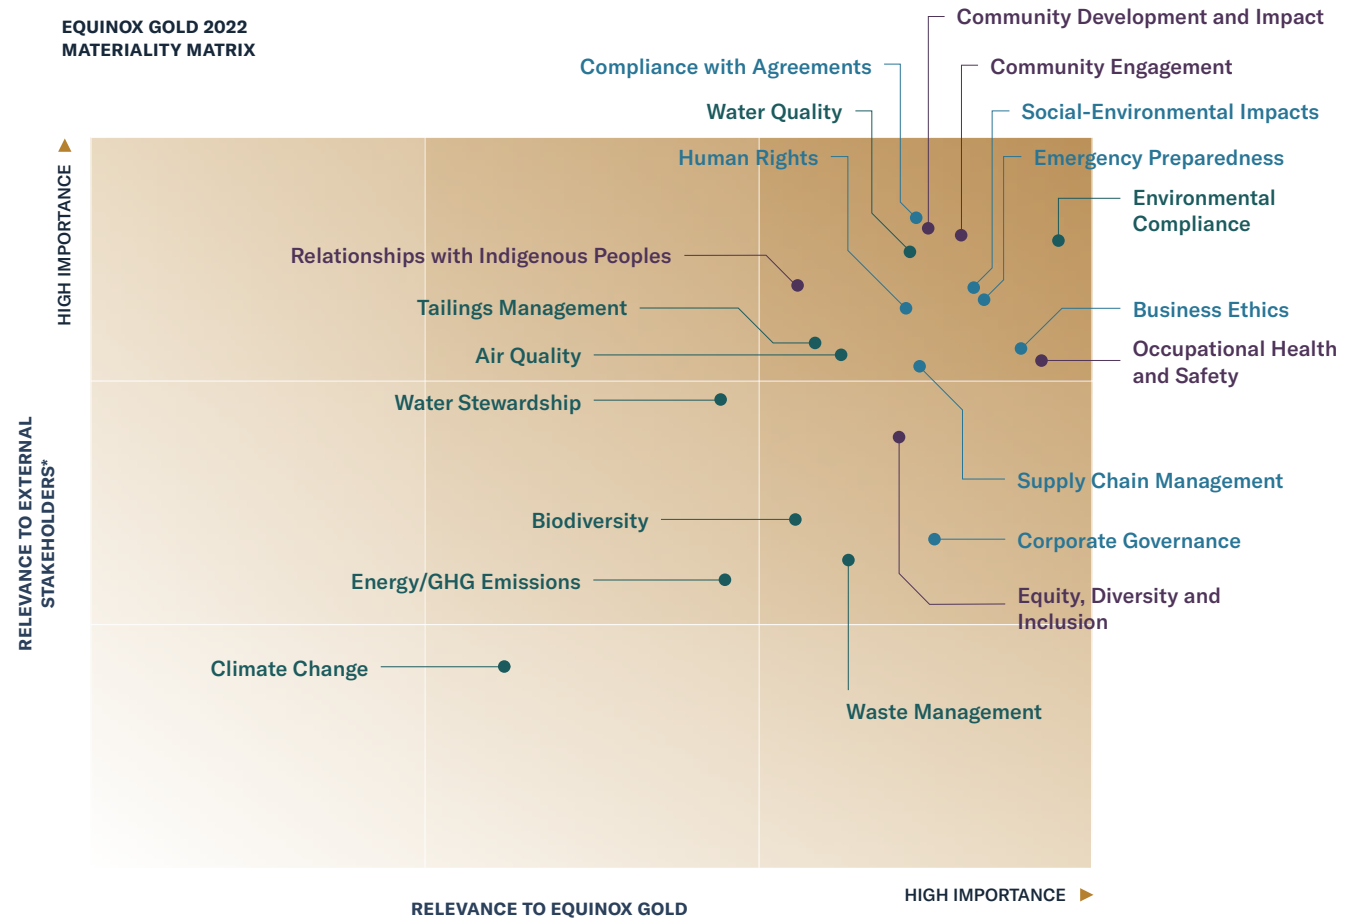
EQUINOX GOLD 2022
MATERIALITY MATRIX

Community Development and Impact
Compliance with Agreements
Community Engagement
Water Quality
Social-Environmental Impacts
Human Rights
Emergency Preparedness
Environmental Compliance

HIGH IMPORTANCE

Relationships with Indigenous Peoples
Tailings Management
Business Ethics
Air Quality
Occupational Health and Safety
Water Stewardship

RELEVANCE TO EXTERNAL STAKEHOLDERS*

Supply Chain Management
Biodiversity
Corporate Governance
Energy/GHG Emissions
Equity, Diversity and Inclusion
Climate Change
Waste Management

HIGH IMPORTANCE

RELEVANCE TO EQUINOX GOLD